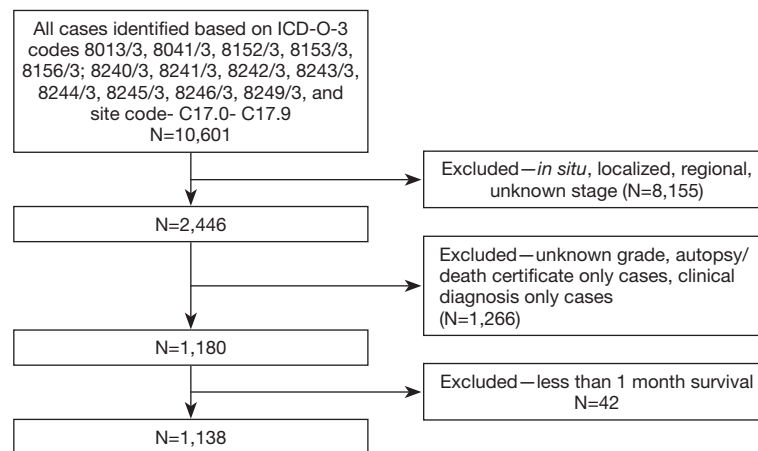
All cases identified based on ICD-O-3 codes 8013/3, 8041/3, 8152/3, 8153/3, 8156/3; 8240/3, 8241/3, 8242/3, 8243/3, 8244/3, 8245/3, 8246/3, 8249/3, and site code- C17.0- C17.9
N=10,601

Excluded—in situ, localized, regional, unknown stage (N=8,155)

N=2,446

Excluded—unknown grade, autopsy/ death certificate only cases, clinical diagnosis only cases
(N=1,266)

N=1,180

Excluded—less than 1 month survival
N=42

N=1,138